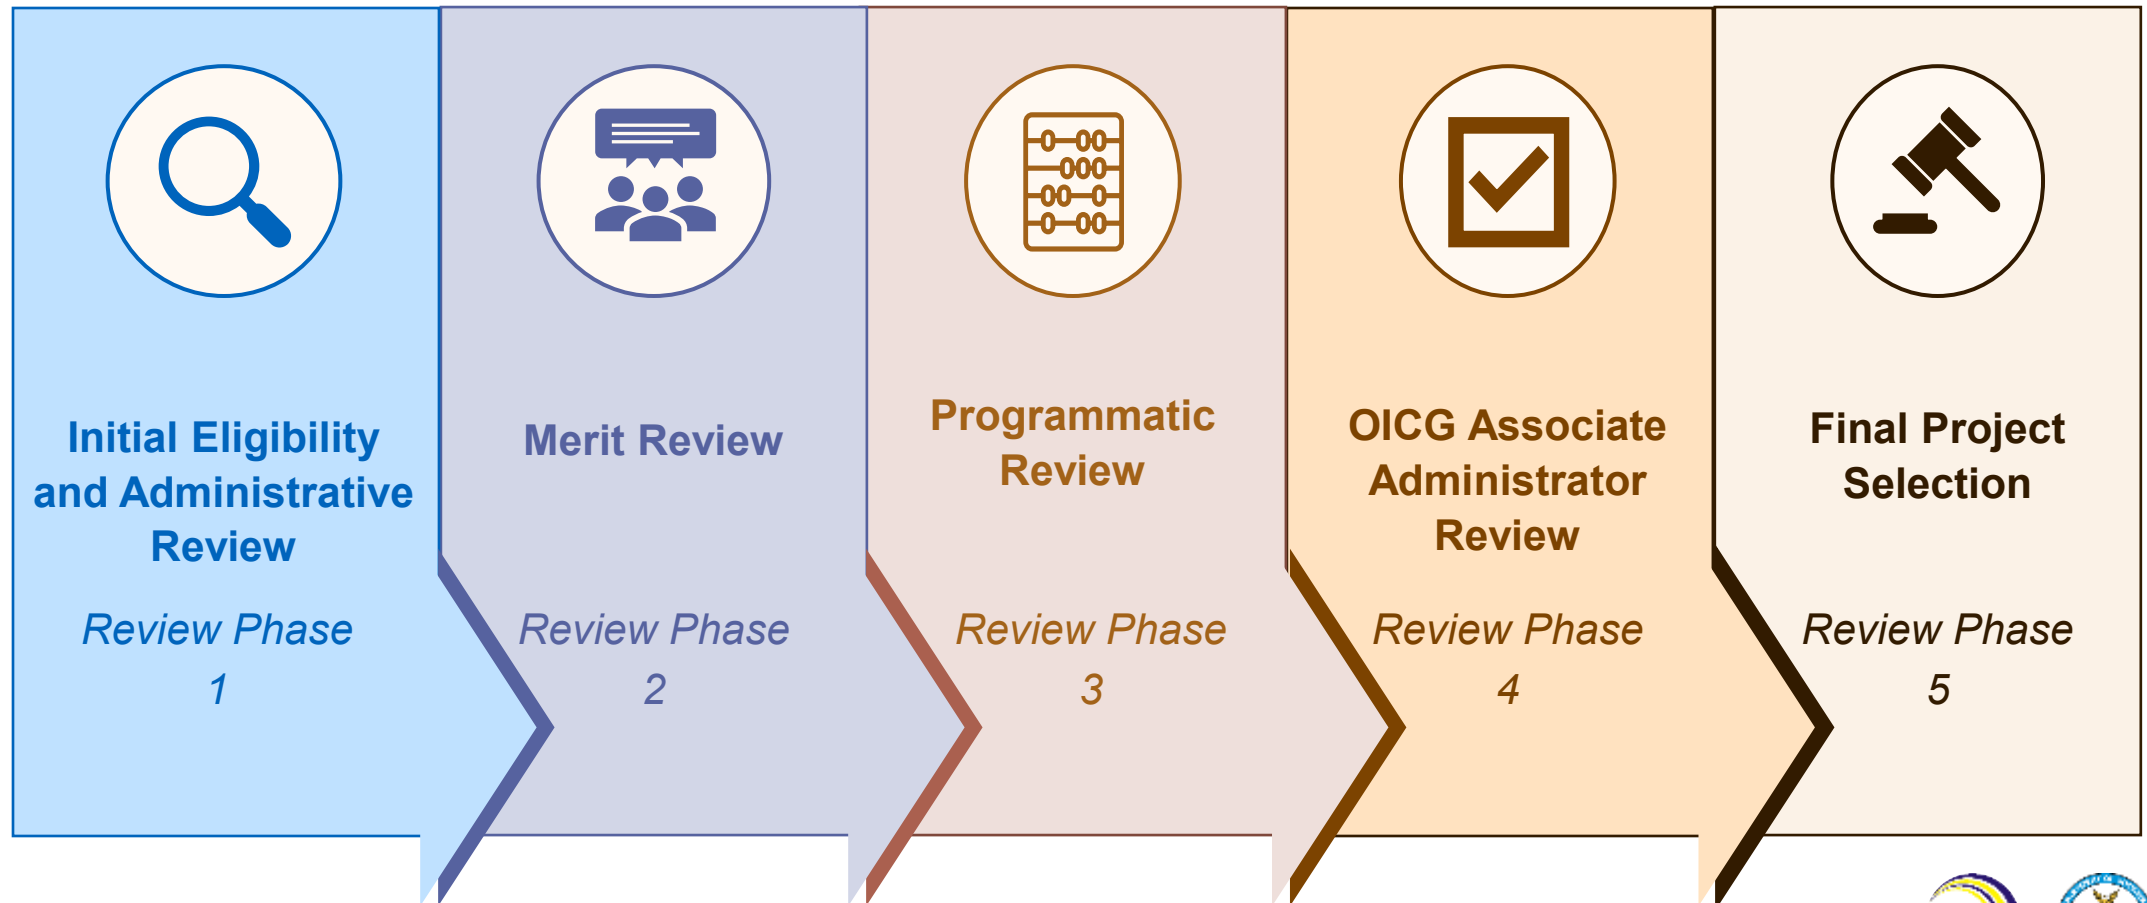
Initial Eligibility and Administrative Review

Review Phase 1

Merit Review

Review Phase 2

Programmatic Review

Review Phase 3

OICG Associate Administrator Review

Review Phase 4

Final Project Selection

Review Phase 5